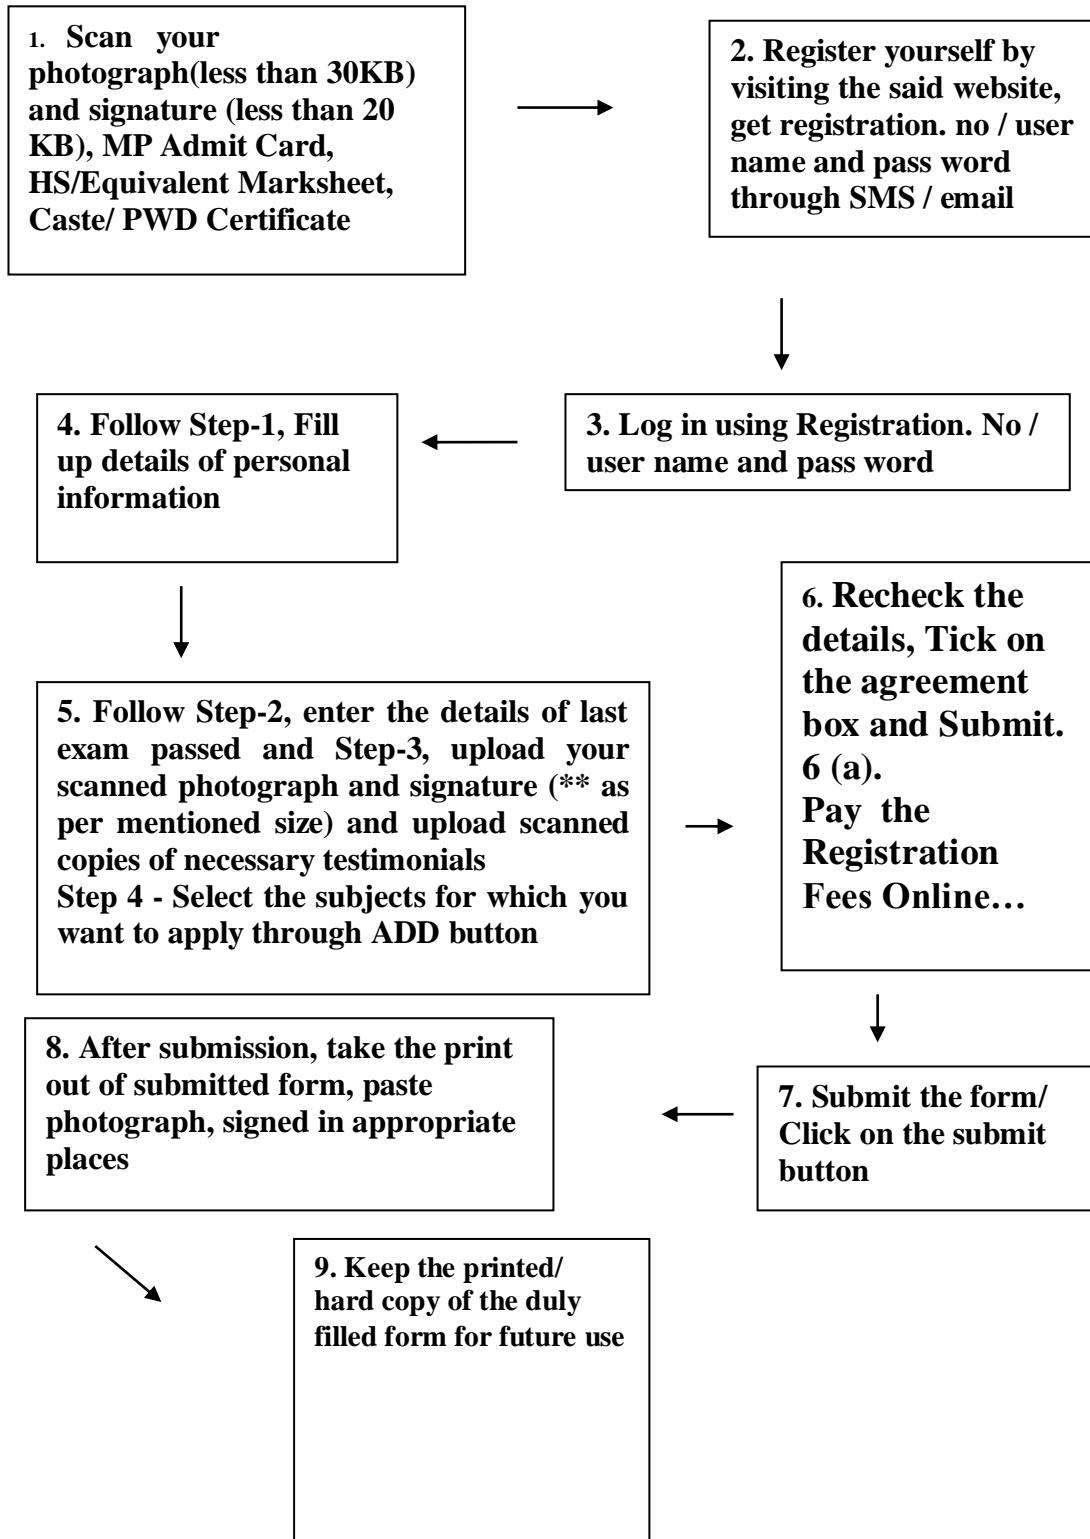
1. Scan your photograph(less than 30KB) and signature (less than 20 KB), MP Admit Card, HS/Equivalent Marksheet, Caste/ PWD Certificate

2. Register yourself by visiting the said website, get registration. no / user name and pass word through SMS / email

3. Log in using Registration. No / user name and pass word

4. Follow Step-1, Fill up details of personal information

5. Follow Step-2, enter the details of last exam passed and Step-3, upload your scanned photograph and signature (** as per mentioned size) and upload scanned copies of necessary testimonials
Step 4 - Select the subjects for which you want to apply through ADD button

6. Recheck the details, Tick on the agreement box and Submit.
6 (a).
Pay the Registration Fees Online…

7. Submit the form/ Click on the submit button

8. After submission, take the print out of submitted form, paste photograph, signed in appropriate places

9. Keep the printed/ hard copy of the duly filled form for future use